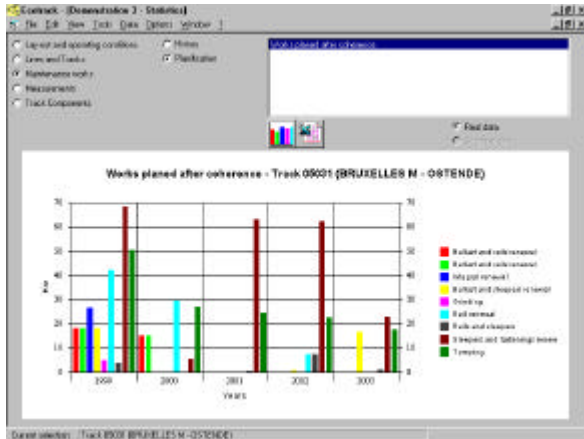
Ecotrack - [Demonstration 3 - Statistics]

File Edit View Tools Data Options Window ?

Lay-out and operating conditions
Lines and Tracks
Maintenance works
Measurements
Track Components

History
Planification

Work planned after coherence

Real data

Works planed after coherence - Track 05031 (BRUXELLES M - OSTENDE)

Km

70
60
50
40
30
20
10
0

70
60
50
40
30
20
10
0

1999
2000
2001
2002
2003

Years

Ballast and rails renewal
Ballast and rails renewal
Magnet renewal
Ballast and sleepers renewal
Grinding
Rail renewal
Rails and sleepers
Sleepers and fastenings renew
Tamping

Current selection: Track 05031 (BRUXELLES M - OSTENDE)